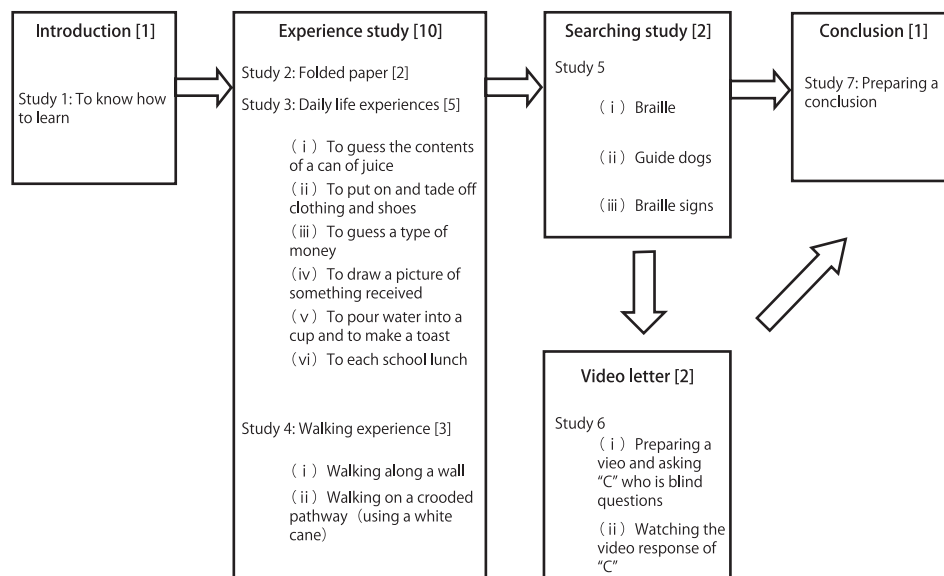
Introduction [1]

Study 1: To know how to learn

Experience study [10]

Study 2: Folded paper [2]

Study 3: Daily life experiences [5]

（ i ） To guess the contents of a can of juice

（ii） To put on and tade off clothing and shoes

（iii） To guess a type of money

（iv） To draw a picture of something received

（v） To pour water into a cup and to make a toast

（vi） To each school lunch

Study 4: Walking experience [3]

（ i ） Walking along a wall

（ii） Walking on a crooded pathway（using a white cane）

Searching study [2]

Study 5

（ i ） Braille

（ii） Guide dogs

（iii） Braille signs

Video letter [2]

Study 6

（ i ） Preparing a vieo and asking "C" who is blind questions

（ii） Watching the video response of "C"

Conclusion [1]

Study 7: Preparing a conclusion